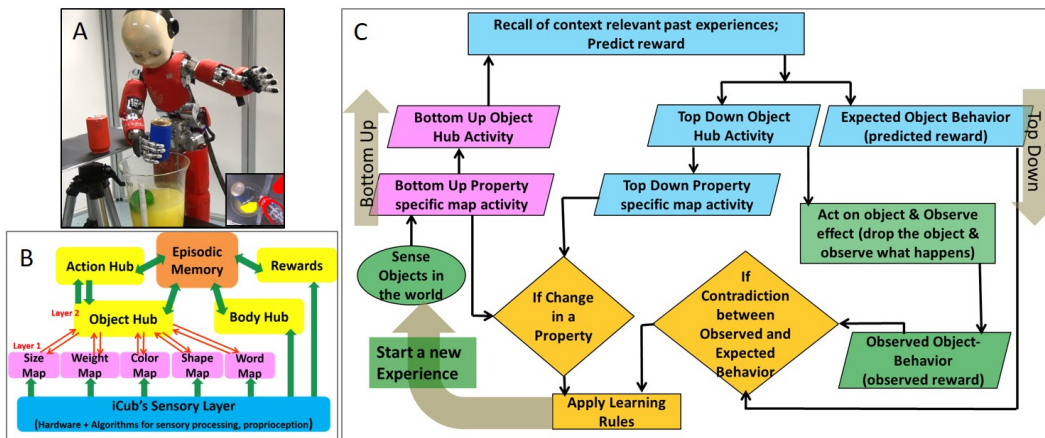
A

B

Episodic Memory

Action Hub

Rewards

Layer 2

Object Hub

Body Hub

Layer 1

Size Map

Weight Map

Color Map

Shape Map

Word Map

iCub's Sensory Layer

(Hardware + Algorithms for sensory processing, proprioception)

C

Recall of context relevant past experiences; Predict reward

Bottom Up

Bottom Up Object Hub Activity

Top Down Object Hub Activity

Expected Object Behavior (predicted reward)

Top Down

Bottom Up Property specific map activity

Top Down Property specific map activity

Act on object & Observe effect (drop the object & observe what happens)

Sense Objects in the world

If Change in a Property

If Contradiction between Observed and Expected Behavior

Observed Object-Behavior (observed reward)

Start a new Experience

Apply Learning Rules